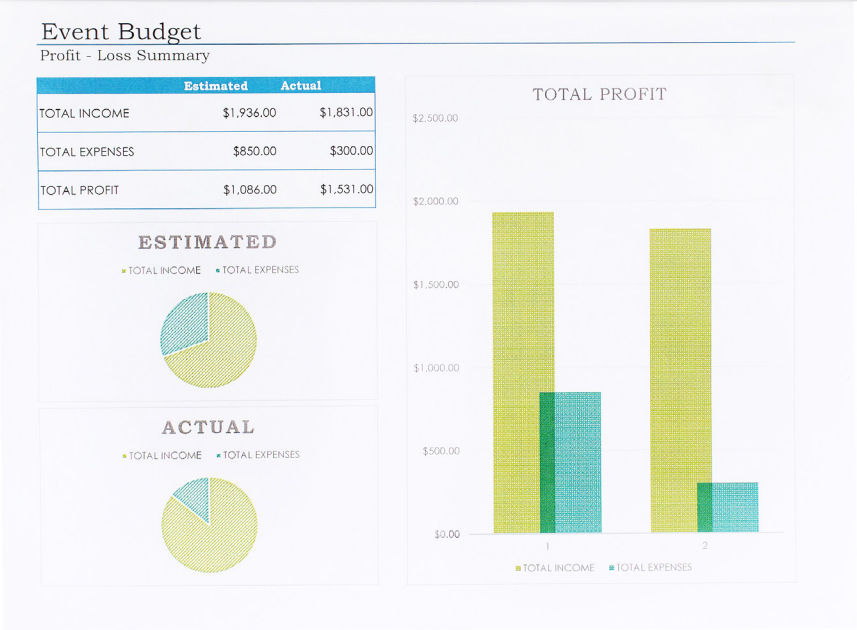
Event Budget
Profit - Loss Summary

| | Estimated | Actual |
|---|---|---|
| TOTAL INCOME | \$1,936.00 | \$1,831.00 |
| TOTAL EXPENSES | \$850.00 | \$300.00 |
| TOTAL PROFIT | \$1,086.00 | \$1,531.00 |

ESTIMATED
TOTAL INCOME TOTAL EXPENSES

ACTUAL
TOTAL INCOME TOTAL EXPENSES

TOTAL PROFIT
\$2,500.00
\$2,000.00
\$1,500.00
\$1,000.00
\$500.00
\$0.00
1
2
TOTAL INCOME TOTAL EXPENSES